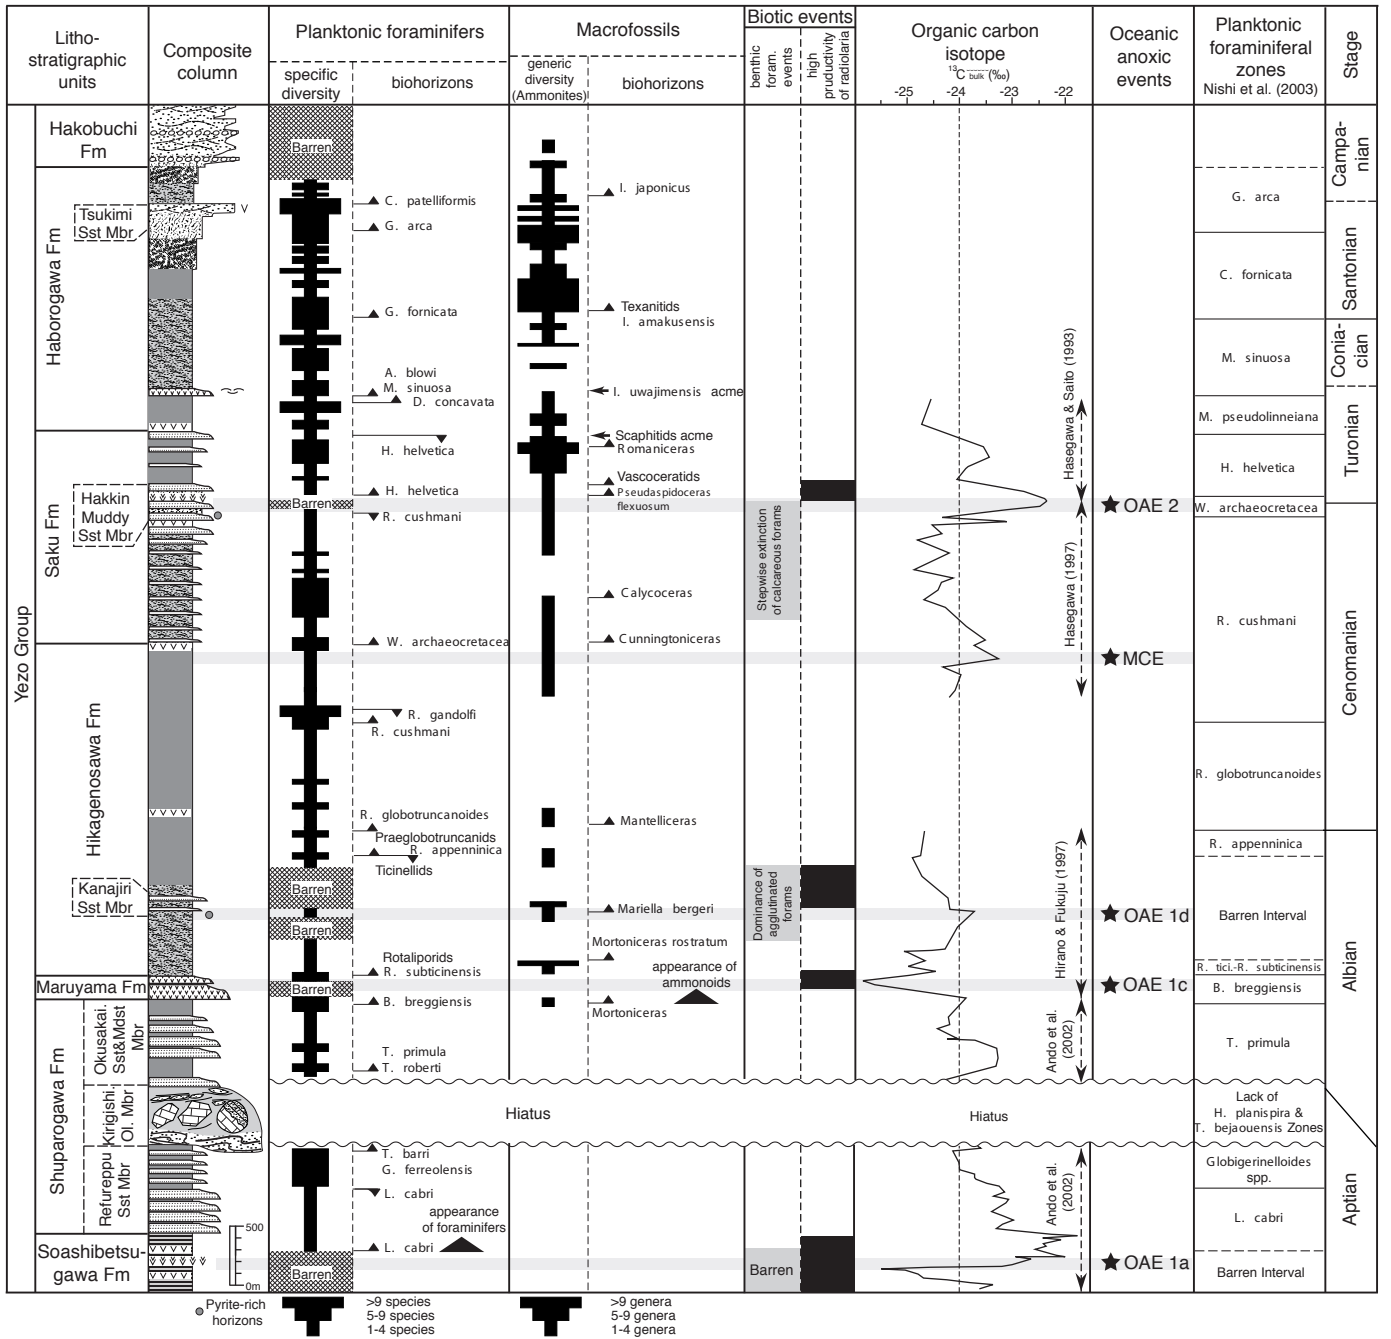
Litho-stratigraphic units | Composite column | Planktonic foraminifers | Macrofossils | Biotic events | Organic carbon isotope | Oceanic anoxic events | Planktonic foraminiferal zones Nishi et al. (2003) | Stage

specific diversity | biohorizons | generic diversity (Ammonites) | biohorizons | benthic foram. events | high pructivity of radiolaria | $^{13}C_{bulk}$ (‰) -25 -24 -23 -22

Yezo Group

Hakobuchi Fm
Haborogawa Fm
Tsukimi Sst Mbr
Saku Fm
Hakkin Muddy Sst Mbr
Hikagenosawa Fm
Kanajiri Sst Mbr
Maruyama Fm
Shuparogawa Fm
Okusakai. Sst&Mdst Mbr
Kirigishi Ol. Mbr
Refureppu Sst Mbr
Soashibetsu-gawa Fm

Barren
C. patelliformis
G. arca
G. fornicata
A. blowi
M. sinuosa
D. concavata
H. helvetica
H. helvetica
Barren
R. cushmani
W. archaeocretacea
R. gandolfi
R. cushmani
R. globotruncanoides
Praeglobotruncanids
R. appenninica
Ticinellids
Barren
Barren
Rotaliporids
R. subticinensis
Barren
B. breggiensis
T. primula
T. roberti
Hiatus
T. barri
G. ferreolensis
L. cabri
appearance of foraminifers
L. cabri
Barren

I. japonicus
Texanitids
I. amakusensis
I. uwajimensis acme
Scaphitids acme
Romaniceras
Vascoceratids
Pseudaspidoceras flexuosum
Calycoceras
Cunningtoniceras
Mantelliceras
Mariella bergeri
Mortoniceras rostratum
appearance of ammonoids
Mortoniceras

Stepwise extinction of calcareous forams
Dominance of agglutinated forams
Barren

Hasegawa & Saito (1993)
Hasegawa (1997)
Hirano & Fukuju (1997)
Ando et al. (2002)
Hiatus
Ando et al. (2002)

★ OAE 2
★ MCE
★ OAE 1d
★ OAE 1c
★ OAE 1a

G. arca
C. fornicata
M. sinuosa
M. pseudolinneiana
H. helvetica
W. archaeocretacea
R. cushmani
R. globotruncanoides
R. appenninica
Barren Interval
R. tici.-R. subticinensis
B. breggiensis
T. primula
Lack of H. planispira & T. bejaouensis Zones
Globigerinelloides spp.
L. cabri
Barren Interval

Campa-nian
Santonian
Conia-cian
Turonian
Cenomanian
Albian
Aptian

500
0m

Pyrite-rich horizons
>9 species
5-9 species
1-4 species
>9 genera
5-9 genera
1-4 genera